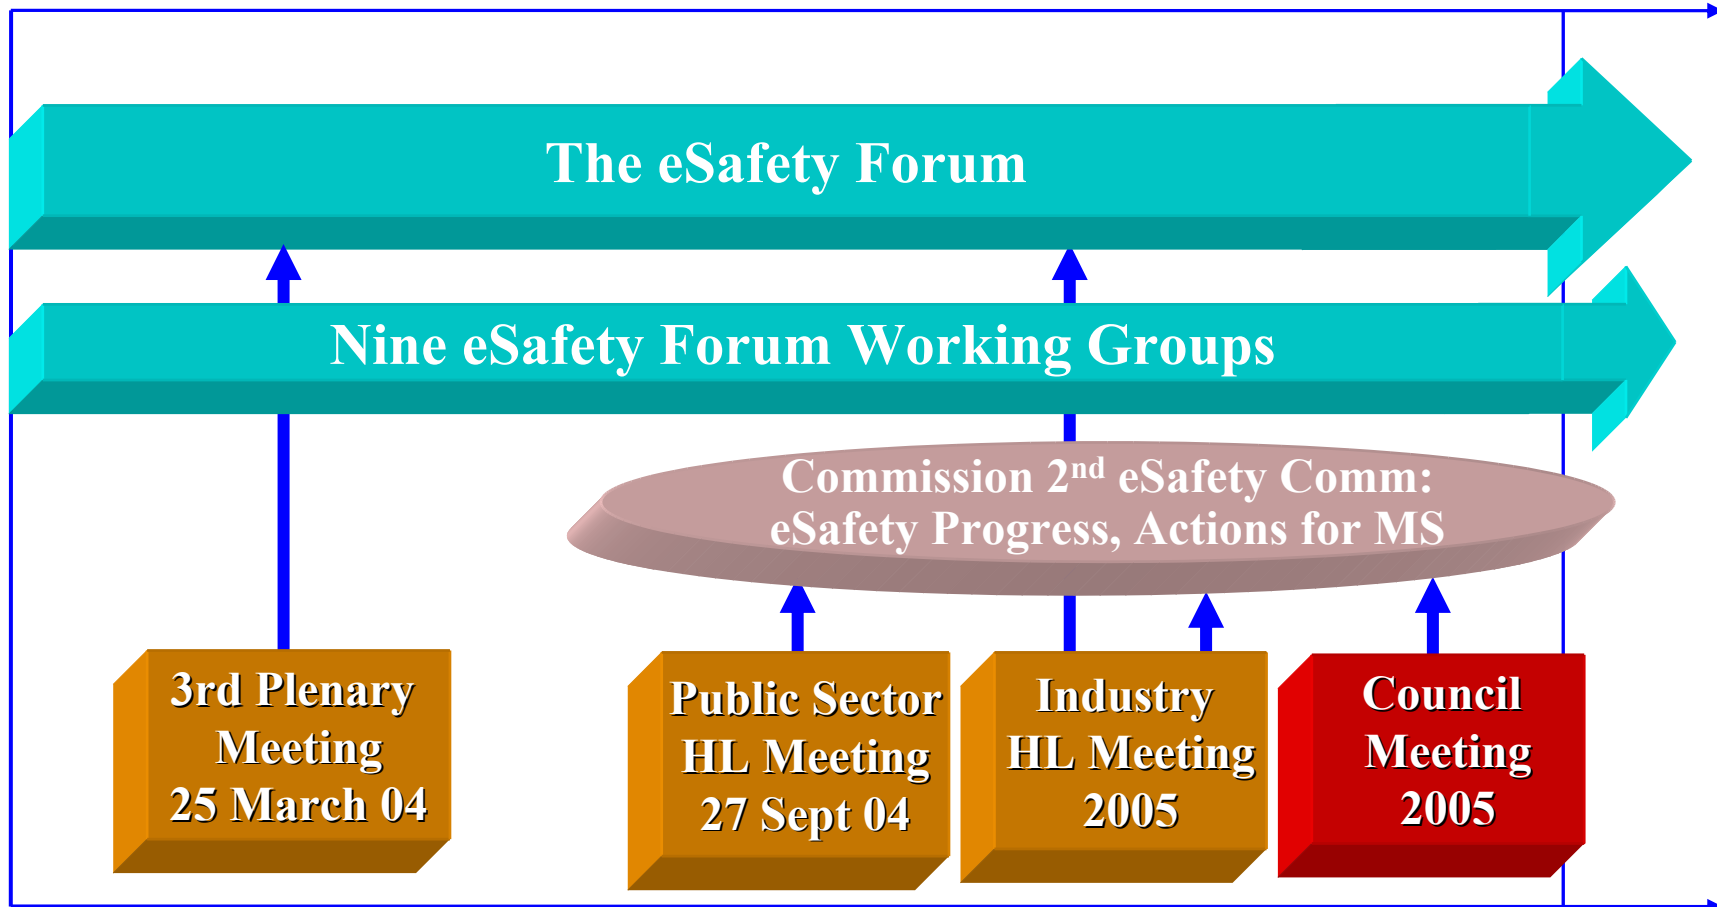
The eSafety Forum

Nine eSafety Forum Working Groups

Commission 2$^{nd}$ eSafety Comm: eSafety Progress, Actions for MS

3rd Plenary Meeting 25 March 04

Public Sector HL Meeting 27 Sept 04

Industry HL Meeting 2005

Council Meeting 2005